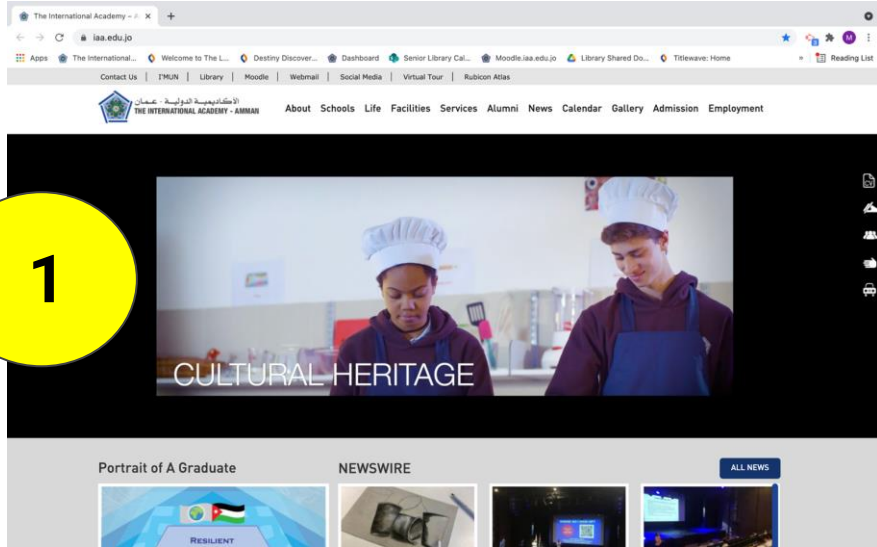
The International Academy – A ×
+
iaa.edu.jo
Apps
The International...
Welcome to The L...
Destiny Discover...
Dashboard
Senior Library Cal...
Moodle.iaa.edu.jo
Library Shared Do...
Titlewave: Home
»
Reading List

Contact Us | I'MUN | Library | Moodle | Webmail | Social Media | Virtual Tour | Rubicon Atlas

الأكاديمية الدولية - عمان
THE INTERNATIONAL ACADEMY - AMMAN

About Schools Life Facilities Services Alumni News Calendar Gallery Admission Employment

1

CULTURAL HERITAGE

Portrait of A Graduate
NEWSWIRE
ALL NEWS
RESILIENT